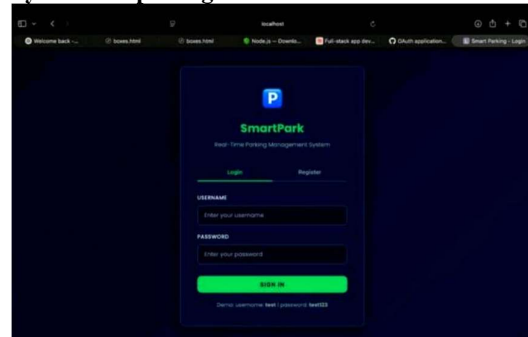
localhost

Welcome back -... | boxes.html | boxes.html | Node.js — Downlo... | Full-stack app dev... | OAuth application... | Smart Parking - Login

P

SmartPark

Real-Time Parking Management System

Login | Register

USERNAME

Enter your username

PASSWORD

Enter your password

SIGN IN

Demo: username: test | password: test123